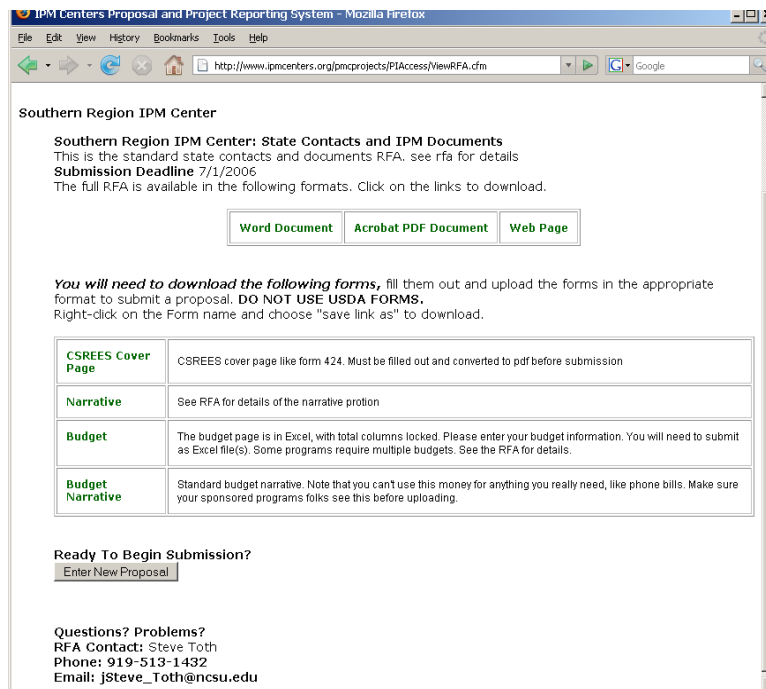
IPM Centers Proposal and Project Reporting System - Mozilla Firefox

File Edit View History Bookmarks Tools Help

http://www.ipmcenters.org/pmcprojects/PIAccess/ViewRFA.cfm

Google

Southern Region IPM Center

Southern Region IPM Center: State Contacts and IPM Documents
This is the standard state contacts and documents RFA. see rfa for details
Submission Deadline 7/1/2006
The full RFA is available in the following formats. Click on the links to download.

| Word Document | Acrobat PDF Document | Web Page |
|---|---|---|

You will need to download the following forms, fill them out and upload the forms in the appropriate format to submit a proposal. DO NOT USE USDA FORMS.
Right-click on the Form name and choose "save link as" to download.

| CSREES Cover Page | CSREES cover page like form 424. Must be filled out and converted to pdf before submission |
|---|---|
| Narrative | See RFA for details of the narrative protion |
| Budget | The budget page is in Excel, with total columns locked. Please enter your budget information. You will need to submit as Excel file(s). Some programs require multiple budgets. See the RFA for details. |
| Budget Narrative | Standard budget narrative. Note that you can't use this money for anything you really need, like phone bills. Make sure your sponsored programs folks see this before uploading. |

Ready To Begin Submission?
Enter New Proposal

Questions? Problems?
RFA Contact: Steve Toth
Phone: 919-513-1432
Email: jSteve_Toth@ncsu.edu